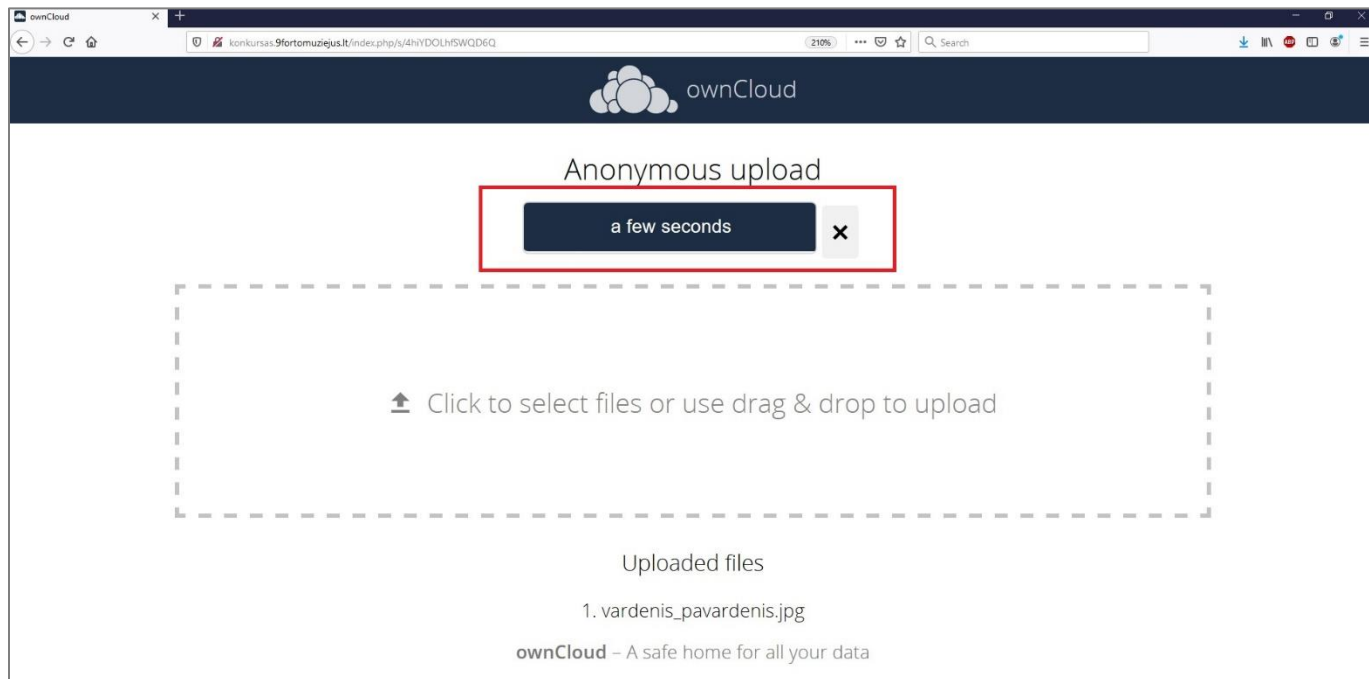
ownCloud

konkursas.9fortomuziejus.lt/index.php/s/4hiYDOLhfSWQD6Q

210%

Search

ownCloud

Anonymous upload

a few seconds

×

Click to select files or use drag & drop to upload

Uploaded files

1. vardenis_pavardenis.jpg

**ownCloud** – A safe home for all your data